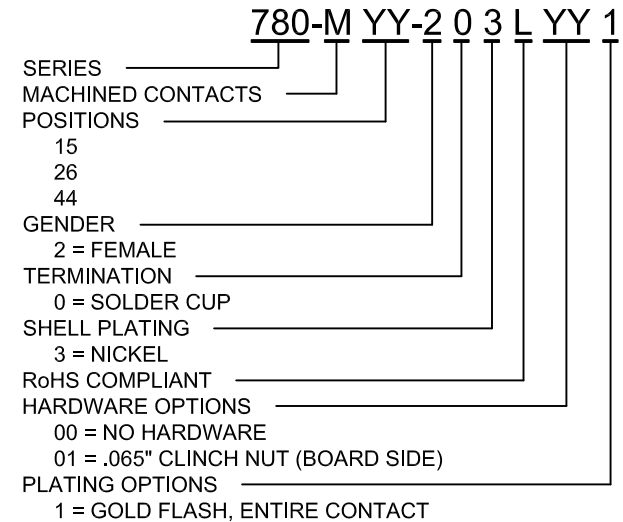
780-M YY-2 0 3 L YY 1

SERIES
MACHINED CONTACTS
POSITIONS
15
26
44
GENDER
2 = FEMALE
TERMINATION
0 = SOLDER CUP
SHELL PLATING
3 = NICKEL
RoHS COMPLIANT
HARDWARE OPTIONS
00 = NO HARDWARE
01 = .065" CLINCH NUT (BOARD SIDE)
PLATING OPTIONS
1 = GOLD FLASH, ENTIRE CONTACT